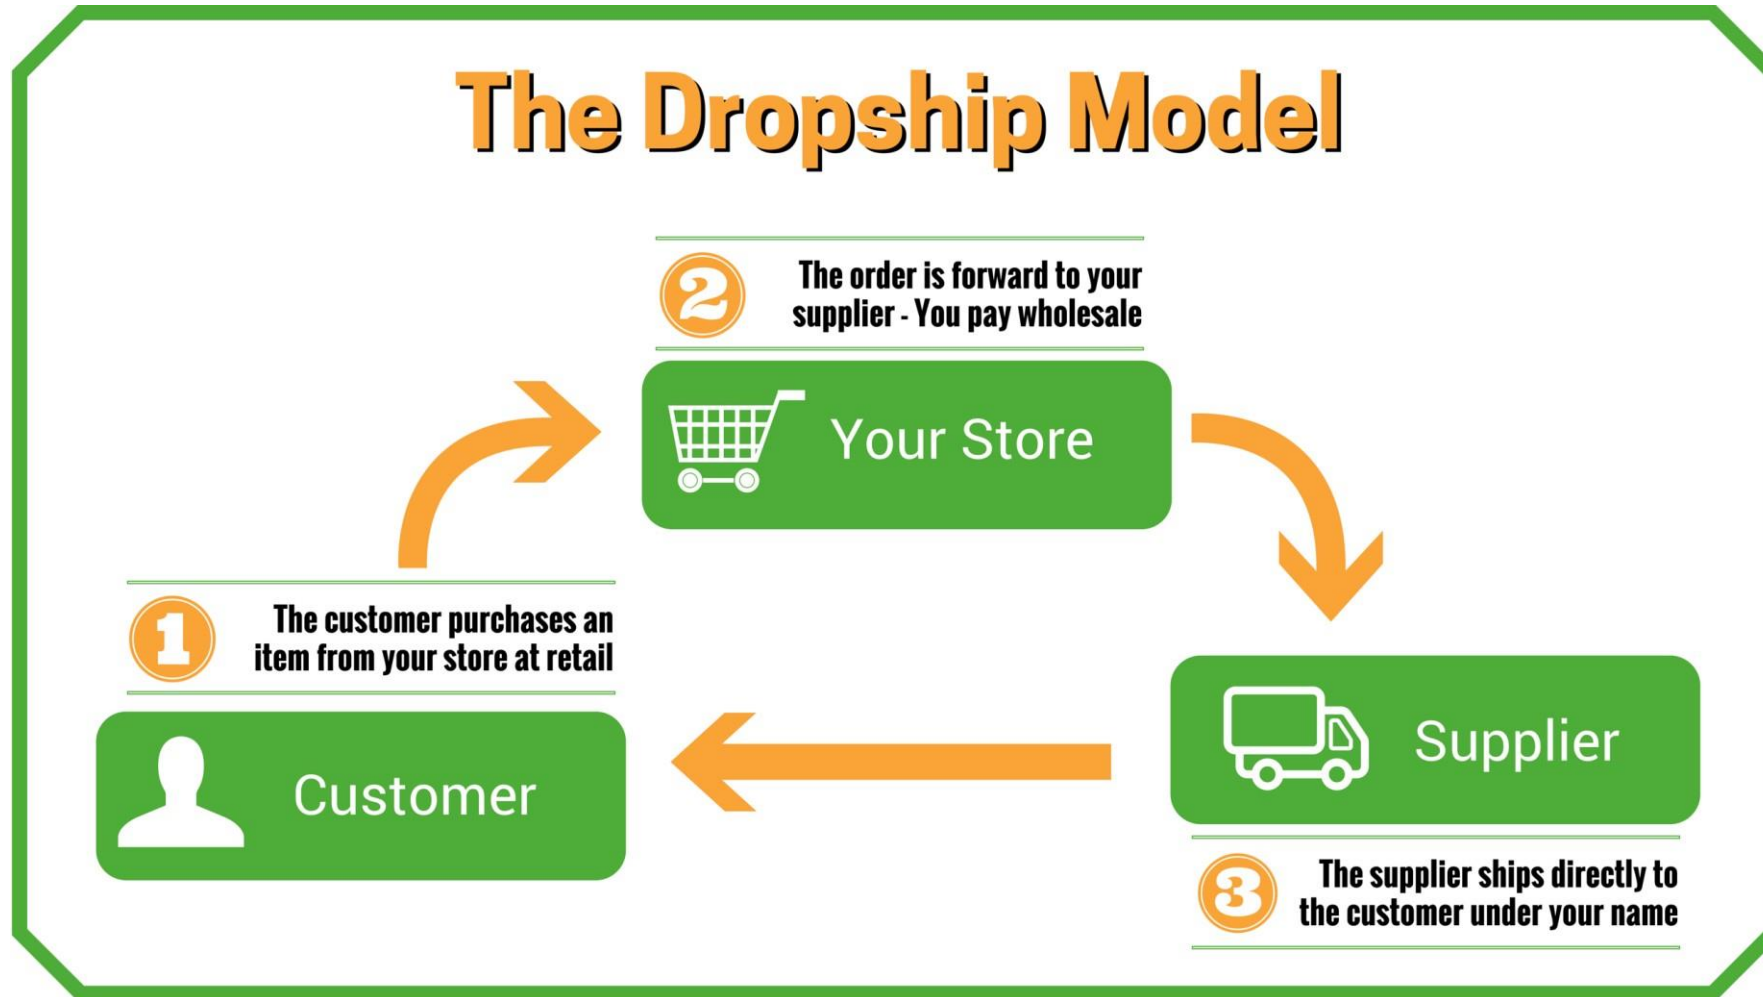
The Dropship Model

2 The order is forward to your supplier - You pay wholesale

Your Store

1 The customer purchases an item from your store at retail

Customer

Supplier

3 The supplier ships directly to the customer under your name